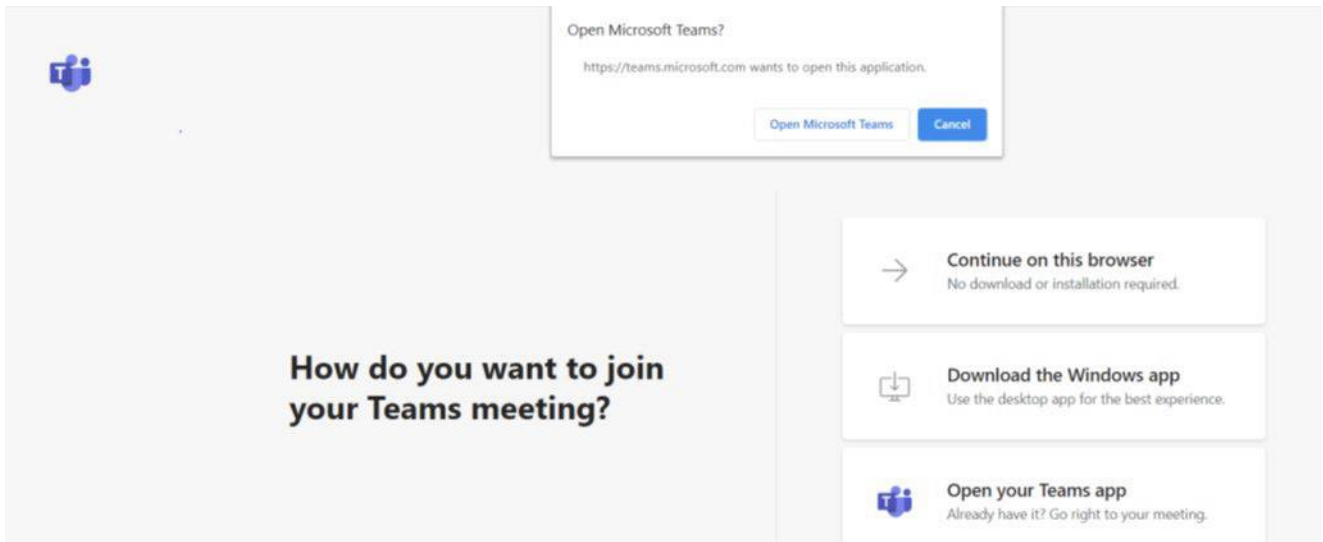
Open Microsoft Teams?

https://teams.microsoft.com wants to open this application.

Open Microsoft Teams

Cancel

How do you want to join your Teams meeting?

Continue on this browser
No download or installation required.

Download the Windows app
Use the desktop app for the best experience.

Open your Teams app
Already have it? Go right to your meeting.